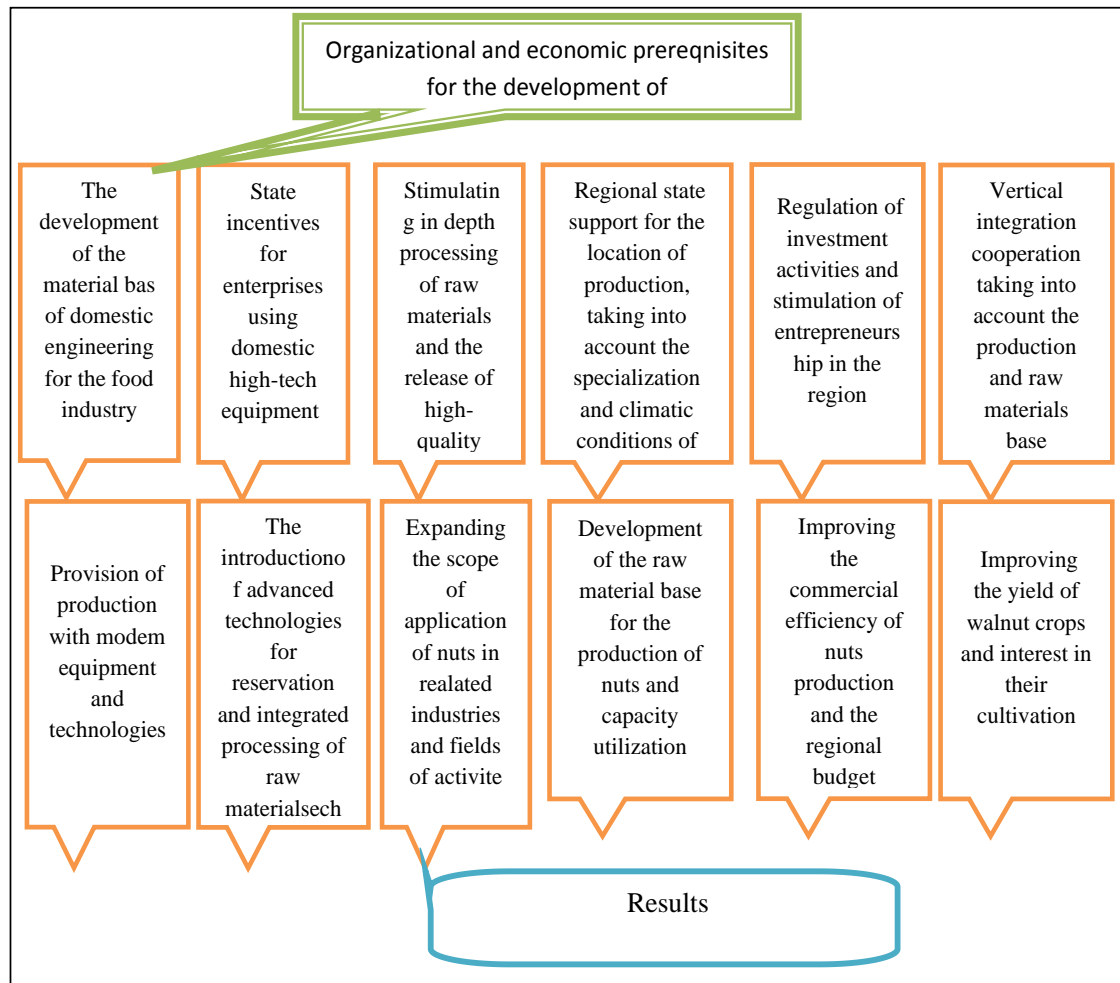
Organizational and economic prereqnisites for the development of

The development of the material bas of domestic engineering for the food industry

State incentives for enterprises using domestic high-tech equipment

Stimulating in depth processing of raw materials and the release of high-quality

Regional state support for the location of production, taking into account the specialization and climatic conditions of

Regulation of investment activities and stimulation of entrepreneurship in the region

Vertical integration cooperation taking into account the production and raw materials base

Provision of production with modem equipment and technologies

The introductionof advanced technologies for reservation and integrated processing of raw materialsech

Expanding the scope of application of nuts in realated industries and fields of activite

Development of the raw material base for the production of nuts and capacity utilization

Improving the commercial efficiency of nuts production and the regional budget

Improving the yield of walnut crops and interest in their cultivation

Results